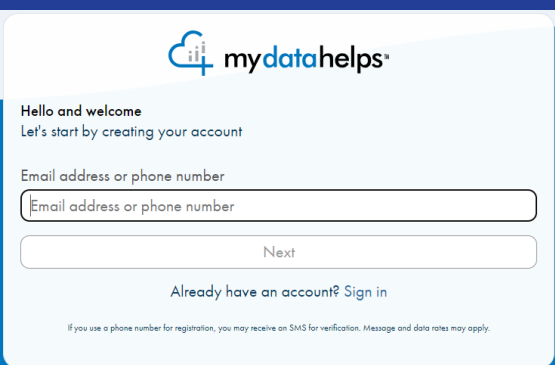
mydatahelps™

Hello and welcome
Let's start by creating your account

Email address or phone number

Email address or phone number

Next

Already have an account? Sign in

If you use a phone number for registration, you may receive an SMS for verification. Message and data rates may apply.